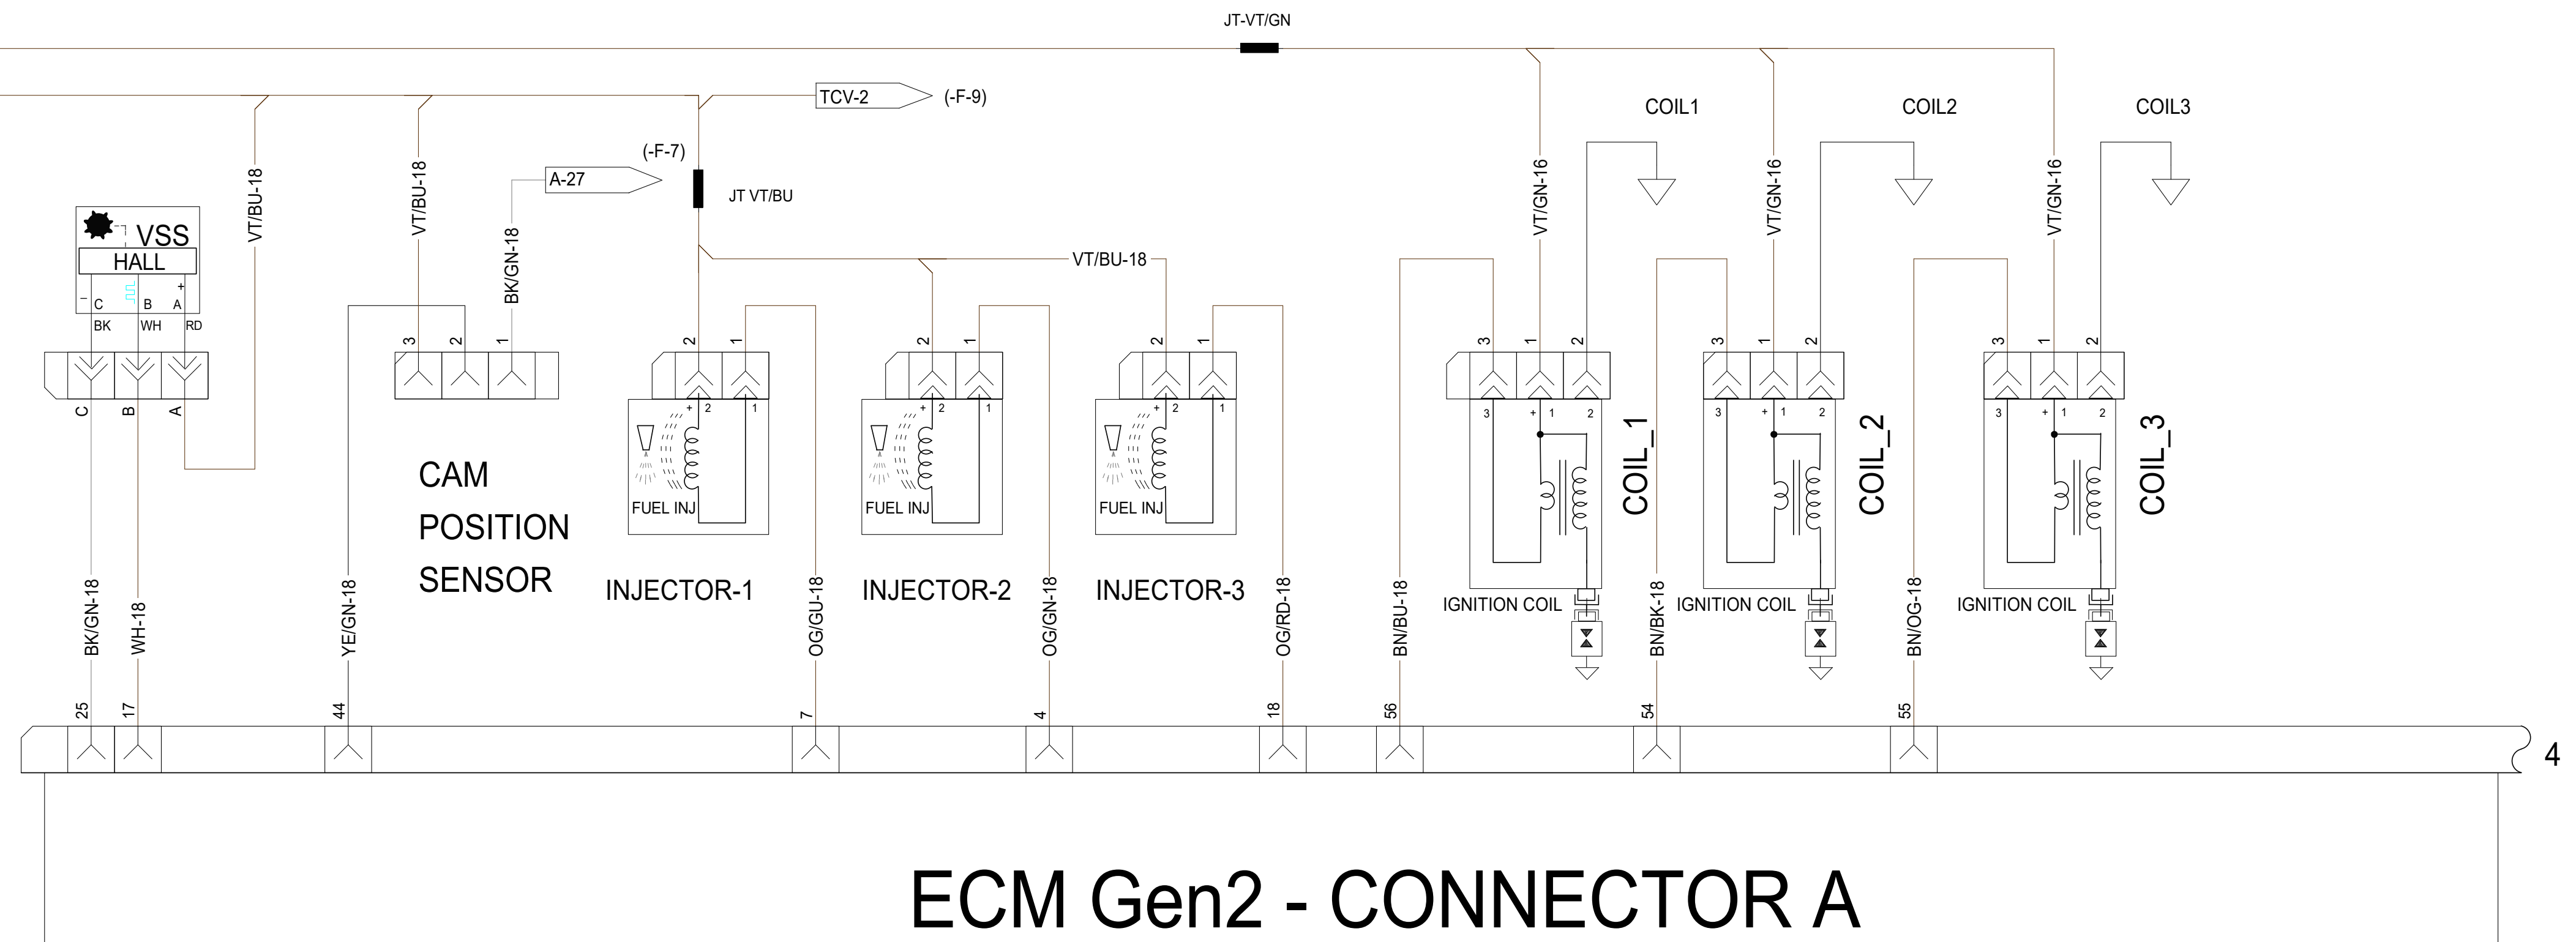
JT-VT/GN

TCV-2 (-F-9)

COIL1 COIL2 COIL3

(-F-7)
A-27
JT VT/BU

VT/BU-18
VT/BU-18
BK/GN-18
VT/BU-18
VT/GN-16
VT/GN-16
VT/GN-16

VSS
HALL
– C B A +
BK WH RD

C B A

3 2 1

2 1
+ 2 1
FUEL INJ

2 1
+ 2 1
FUEL INJ

2 1
+ 2 1
FUEL INJ

3 1 2
3 + 1 2
COIL_1

3 1 2
3 + 1 2
COIL_2

3 1 2
3 + 1 2
COIL_3

CAM
POSITION
SENSOR

INJECTOR-1
INJECTOR-2
INJECTOR-3

IGNITION COIL
IGNITION COIL
IGNITION COIL

BK/GN-18
WH-18
YE/GN-18
OG/GU-18
OG/GN-18
OG/RD-18
BN/BU-18
BN/BK-18
BN/OG-18

25 17 44 7 4 18 56 54 55

4

ECM Gen2 - CONNECTOR A